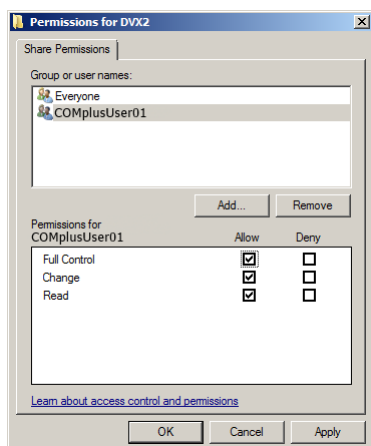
Permissions for DVX2

Share Permissions

Group or user names:

Everyone

COMplusUser01

Add...

Remove

Permissions for COMplusUser01

| | Allow | Deny |
|---|---|---|
| Full Control | ☑ | ☐ |
| Change | ☑ | ☐ |
| Read | ☑ | ☐ |

Learn about access control and permissions

OK

Cancel

Apply